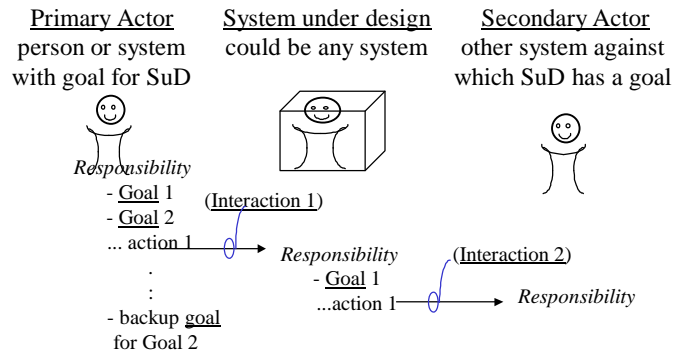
Primary Actor
person or system with goal for SuD

System under design
could be any system

Secondary Actor
other system against which SuD has a goal

Responsibility
- Goal 1
- Goal 2
... action 1
.
:
- backup goal for Goal 2

(Interaction 1)

Responsibility
- Goal 1
...action 1

(Interaction 2)

Responsibility